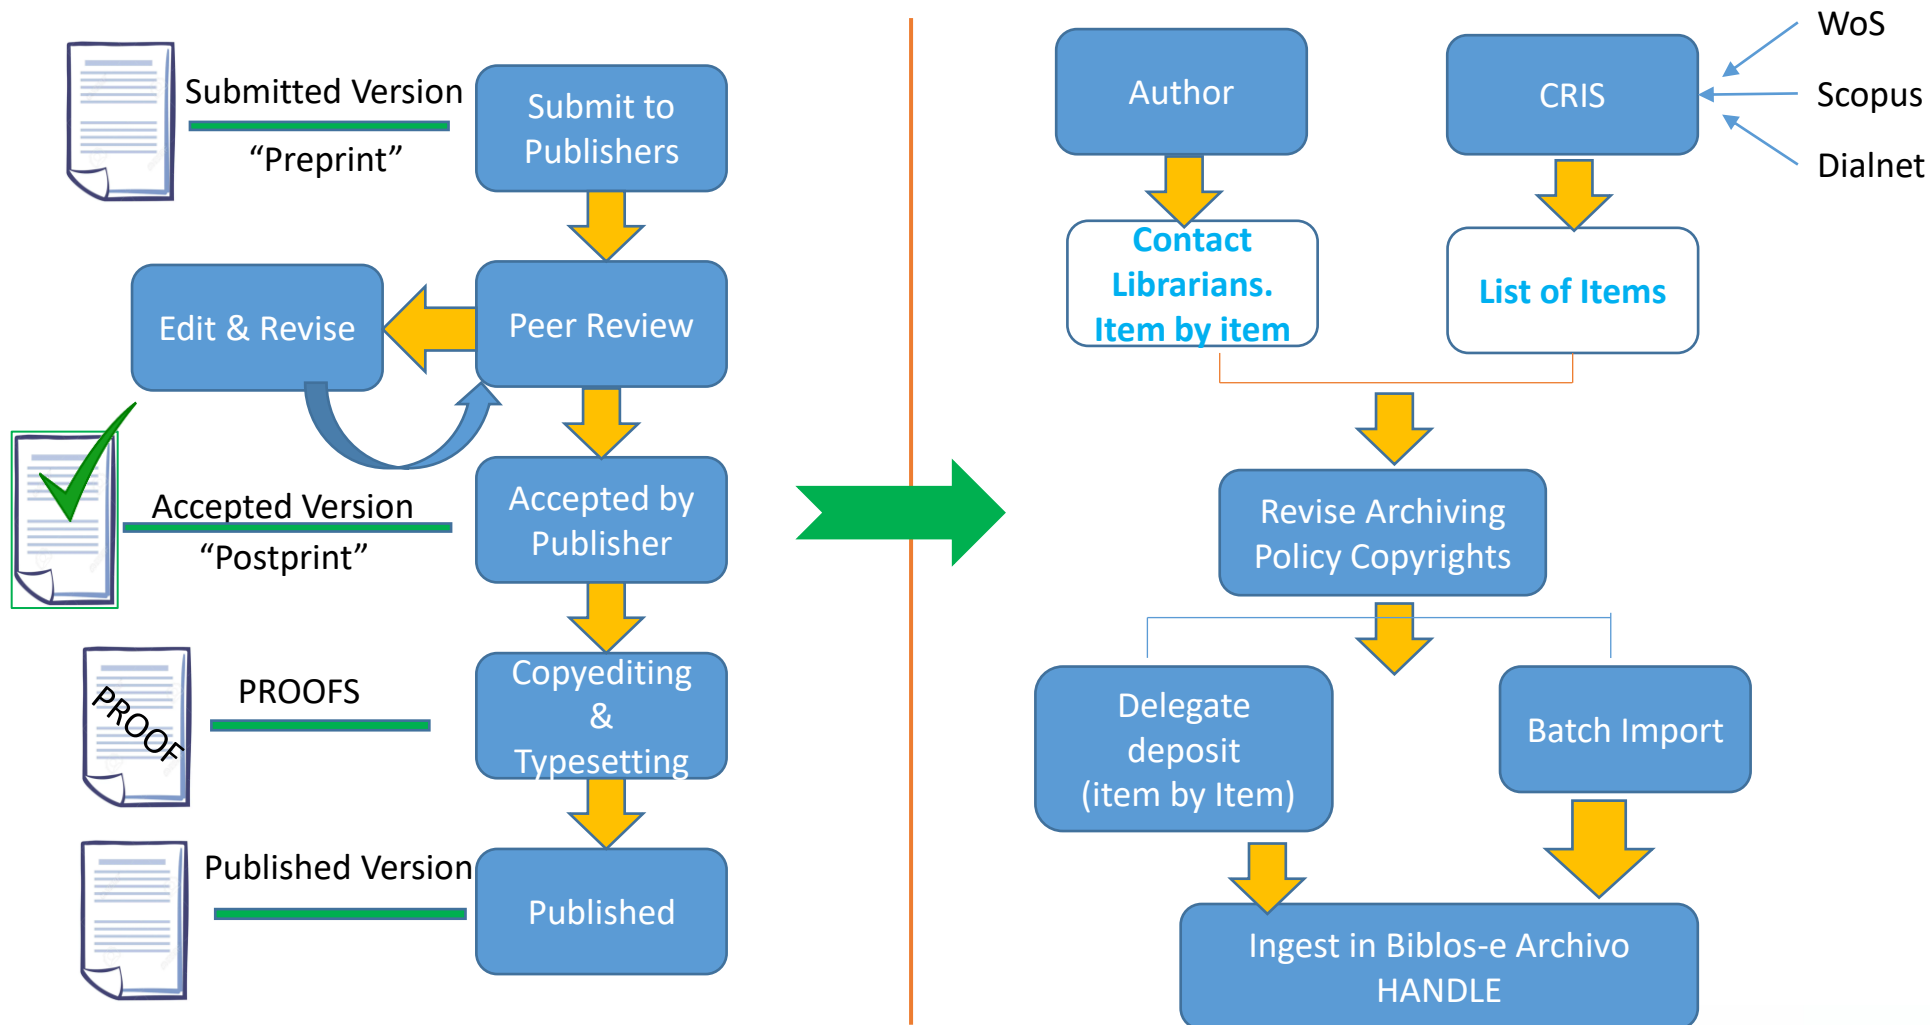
Submitted Version

“Preprint”

Submit to Publishers

Edit & Revise

Peer Review

Accepted Version

“Postprint”

Accepted by Publisher

PROOF

PROOFS

Copyediting & Typesetting

Published Version

Published

Author

CRIS

WoS

Scopus

Dialnet

Contact Librarians. Item by item

List of Items

Revise Archiving Policy Copyrights

Delegate deposit (item by Item)

Batch Import

Ingest in Biblos-e Archivo HANDLE